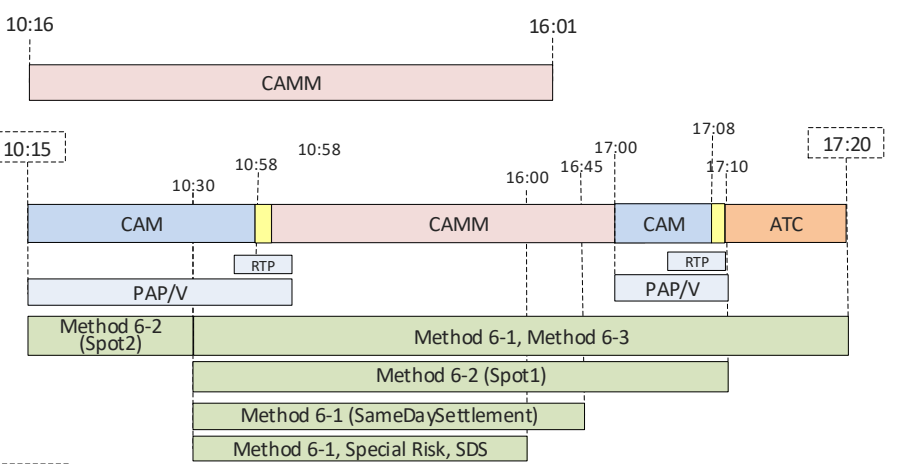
10:16

16:01

CAMM

10:15

10:58

10:58

17:08

17:20

10:30

16:00

16:45

17:00

17:10

CAM

CAMM

CAM

ATC

RTP

RTP

PAP/V

PAP/V

Method 6-2 (Spot2)

Method 6-1, Method 6-3

Method 6-2 (Spot1)

Method 6-1 (SameDaySettlement)

Method 6-1, Special Risk, SDS